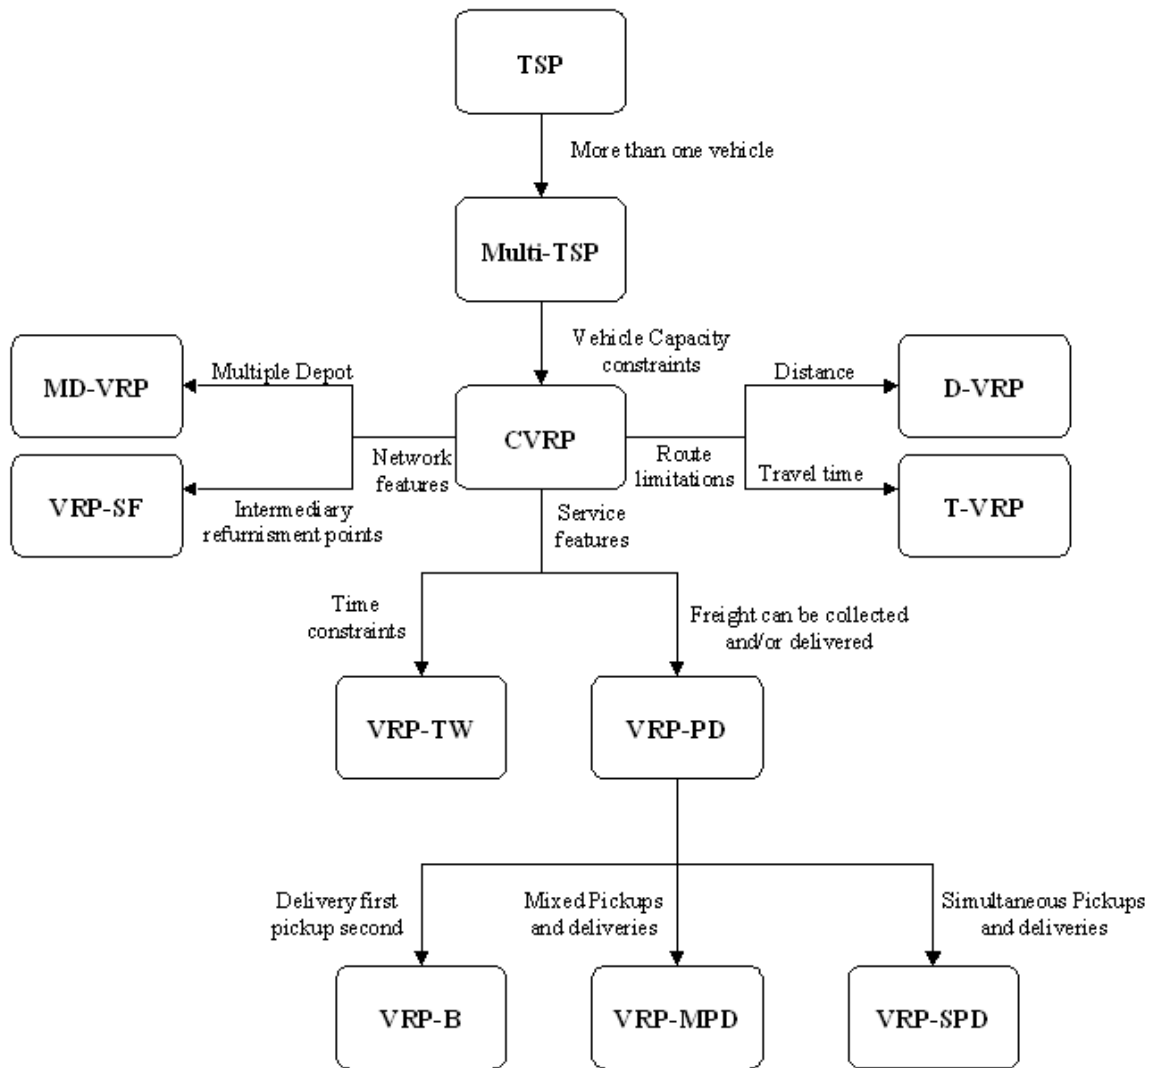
TSP

More than one vehicle

Multi-TSP

Vehicle Capacity constraints

MD-VRP

Multiple Depot

CVRP

Distance

D-VRP

Network features

Route limitations

VRP-SF

Intermediary refurnisment points

Travel time

T-VRP

Service features

Time constraints

Freight can be collected and/or delivered

VRP-TW

VRP-PD

Delivery first pickup second

Mixed Pickups and deliveries

Simultaneous Pickups and deliveries

VRP-B

VRP-MPD

VRP-SPD